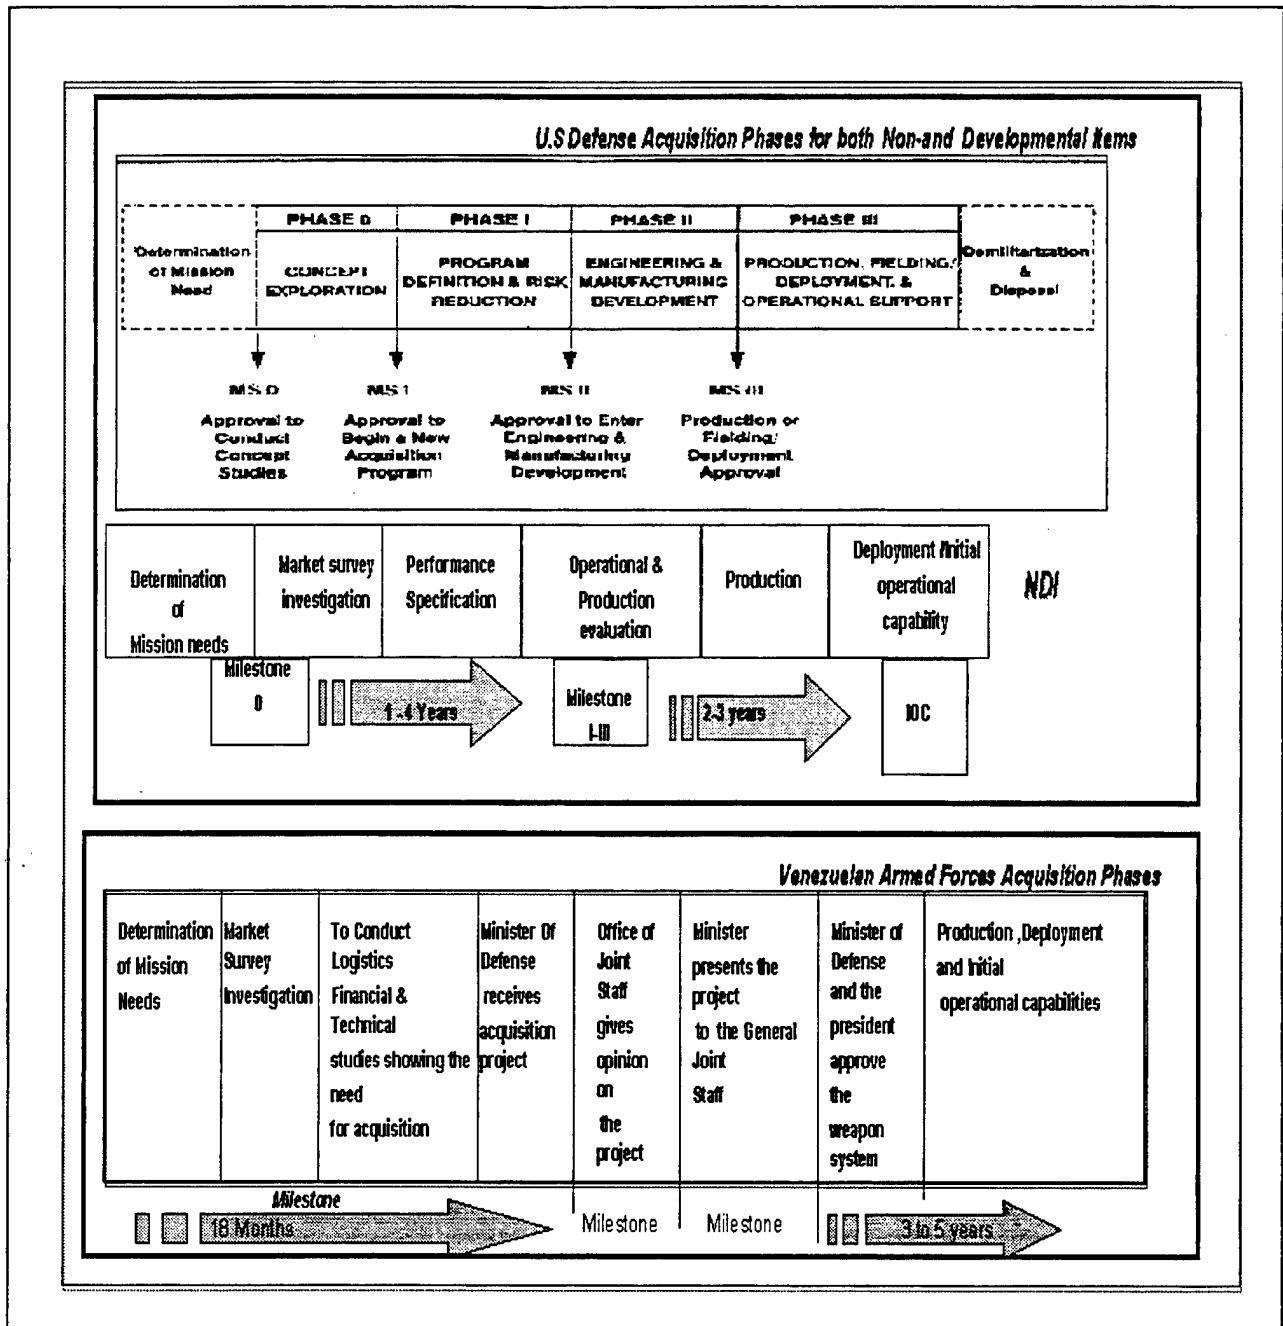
U.S Defense Acquisition Phases for both Non-and Developmental Items

| Determination of Mission Need | PHASE 0 CONCEPT EXPLORATION | PHASE I PROGRAM DEFINITION & RISK REDUCTION | PHASE II ENGINEERING & MANUFACTURING DEVELOPMENT | PHASE III PRODUCTION, FIELDING, DEPLOYMENT, & OPERATIONAL SUPPORT | Demilitarization & Disposal |
|---|---|---|---|---|---|

MS 0
Approval to Conduct Concept Studies

MS I
Approval to Begin a New Acquisition Program

MS II
Approval to Enter Engineering & Manufacturing Development

MS III
Production or Fielding/ Deployment Approval

| Determination of Mission needs | Market survey investigation | Performance Specification | Operational & Production evaluation | Production | Deployment /Initial operational capability |
|---|---|---|---|---|---|

NDI

Milestone 0
1-4 Years
Milestone I-III
2-3 years
IOC

Venezuelan Armed Forces Acquisition Phases

| Determination of Mission Needs | Market Survey Investigation | To Conduct Logistics Financial & Technical studies showing the need for acquisition | Minister Of Defense receives acquisition project | Office of Joint Staff gives opinion on the project | Minister presents the project to the General Joint Staff | Minister of Defense and the president approve the weapon system | Production ,Deployment and Initial operational capabilities |
|---|---|---|---|---|---|---|---|

Milestone
18 Months
Milestone
Milestone
3 to 5 years